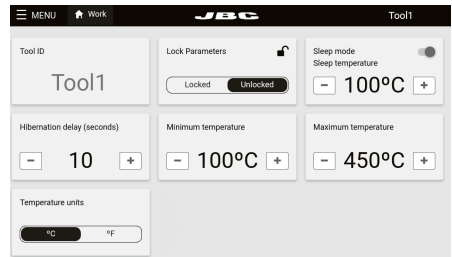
MENU Work JBC Tool1

Tool ID

Tool1

Lock Parameters

Locked Unlocked

Sleep mode

Sleep temperature

− 100ºC +

Hibernation delay (seconds)

− 10 +

Minimum temperature

− 100ºC +

Maximum temperature

− 450ºC +

Temperature units

ºC ºF